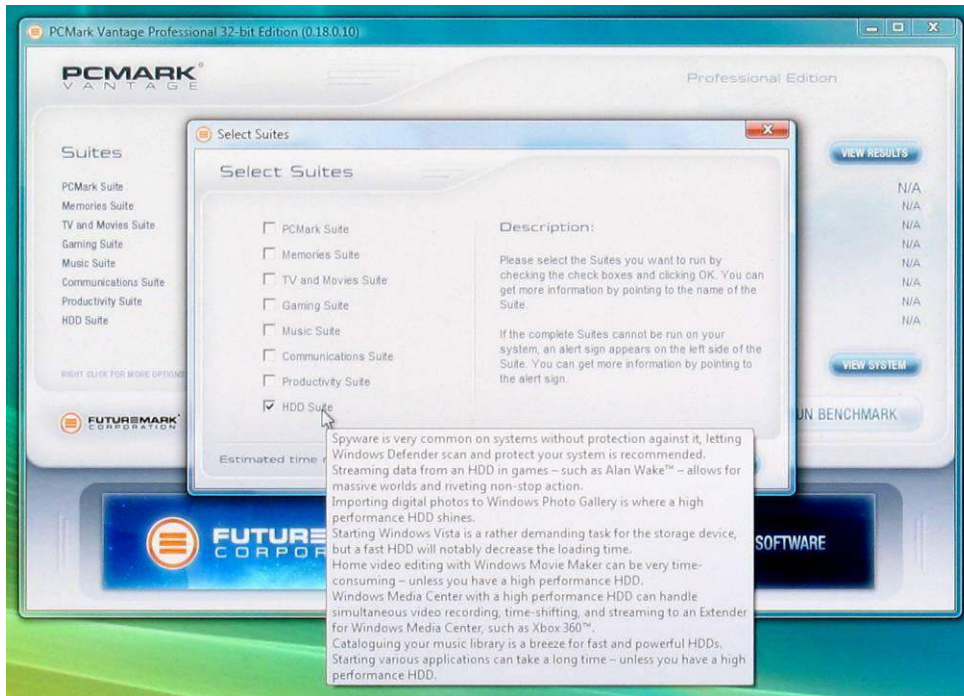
PCMark Vantage Professional 32-bit Edition (0.18.0.10)

PCMARK VANTAGE

Professional Edition

Suites

PCMark Suite
Memories Suite
TV and Movies Suite
Gaming Suite
Music Suite
Communications Suite
Productivity Suite
HDD Suite

RIGHT CLICK FOR MORE OPTIONS

VIEW RESULTS

N/A
N/A
N/A
N/A
N/A
N/A
N/A
N/A

VIEW SYSTEM

FUTUREMARK CORPORATION

UN BENCHMARK

Select Suites

Select Suites

PCMark Suite
Memories Suite
TV and Movies Suite
Gaming Suite
Music Suite
Communications Suite
Productivity Suite
HDD Suite

Description:

Please select the Suites you want to run by checking the check boxes and clicking OK. You can get more information by pointing to the name of the Suite.

If the complete Suites cannot be run on your system, an alert sign appears on the left side of the Suite. You can get more information by pointing to the alert sign.

Estimated time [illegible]

Spyware is very common on systems without protection against it, letting Windows Defender scan and protect your system is recommended.
Streaming data from an HDD in games – such as Alan Wake™ – allows for massive worlds and riveting non-stop action.
Importing digital photos to Windows Photo Gallery is where a high performance HDD shines.
Starting Windows Vista is a rather demanding task for the storage device, but a fast HDD will notably decrease the loading time.
Home video editing with Windows Movie Maker can be very time-consuming – unless you have a high performance HDD.
Windows Media Center with a high performance HDD can handle simultaneous video recording, time-shifting, and streaming to an Extender for Windows Media Center, such as Xbox 360™.
Cataloguing your music library is a breeze for fast and powerful HDDs.
Starting various applications can take a long time – unless you have a high performance HDD.

FUTURE CORPOR

SOFTWARE